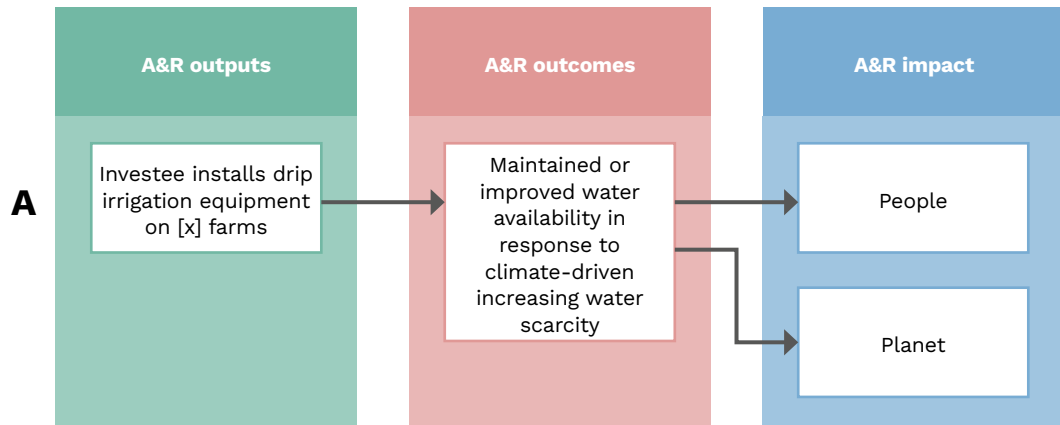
A

A&R outputs

Investee installs drip irrigation equipment on [x] farms

A&R outcomes

Maintained or improved water availability in response to climate-driven increasing water scarcity

A&R impact

People

Planet